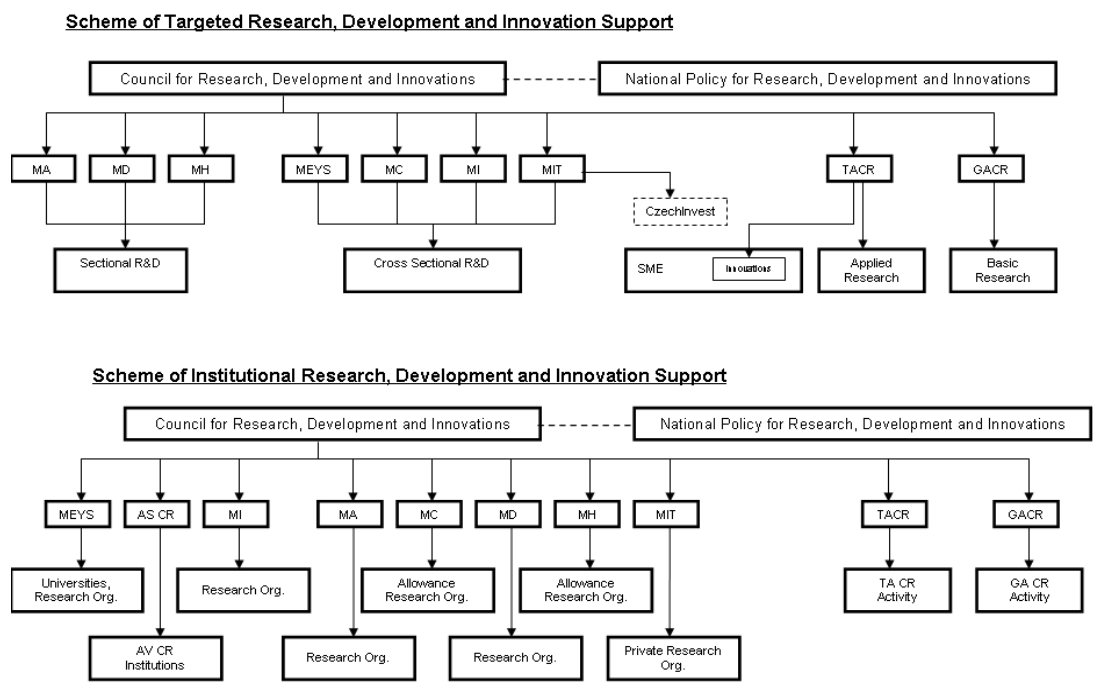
Scheme of Targeted Research, Development and Innovation Support

Council for Research, Development and Innovations

National Policy for Research, Development and Innovations

MA

MD

MH

MEYS

MC

MI

MIT

TACR

GACR

CzechInvest

Sectional R&D

Cross Sectional R&D

SME

Innovations

Applied Research

Basic Research

Scheme of Institutional Research, Development and Innovation Support

Council for Research, Development and Innovations

National Policy for Research, Development and Innovations

MEYS

AS CR

MI

MA

MC

MD

MH

MIT

TACR

GACR

Universities, Research Org.

Research Org.

Allowance Research Org.

Allowance Research Org.

TA CR Activity

GA CR Activity

AV CR Institutions

Research Org.

Research Org.

Private Research Org.